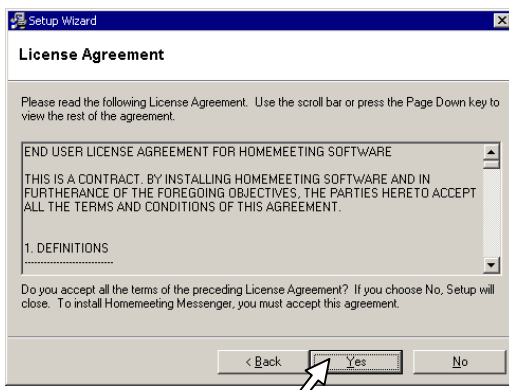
Setup Wizard

License Agreement

Please read the following License Agreement. Use the scroll bar or press the Page Down key to view the rest of the agreement.

END USER LICENSE AGREEMENT FOR HOMEMEETING SOFTWARE

THIS IS A CONTRACT. BY INSTALLING HOMEMEETING SOFTWARE AND IN FURTHERANCE OF THE FOREGOING OBJECTIVES, THE PARTIES HERETO ACCEPT ALL THE TERMS AND CONDITIONS OF THIS AGREEMENT.

1. DEFINITIONS

Do you accept all the terms of the preceding License Agreement? If you choose No, Setup will close. To install Homemeeting Messenger, you must accept this agreement.

< Back Yes No